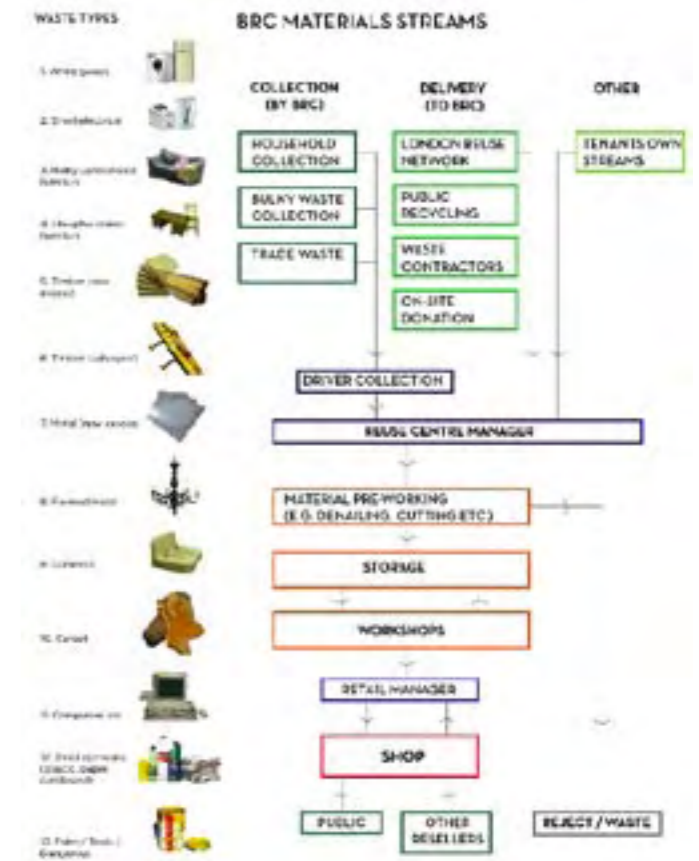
WASTE TYPES

BRC MATERIALS STREAMS

1. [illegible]

2. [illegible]

3. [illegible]

4. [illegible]

5. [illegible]

6. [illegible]

7. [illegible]

8. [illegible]

9. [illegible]

10. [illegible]

11. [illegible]

12. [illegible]

13. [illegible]

COLLECTION (BY BRC)

DELIVERY (TO BRC)

OTHER

HOUSEHOLD COLLECTION

BULKY WASTE COLLECTION

TRADE WASTE

LONDON REUSE NETWORK

PUBLIC RECYCLING

WASTE CONTRACTORS

ON-SITE DONATION

TENANTS OWN STREAMS

DRIVER COLLECTION

REUSE CENTRE MANAGER

MATERIAL PRE-WORKING (E.G. DENAILING, CUTTING ETC.)

STORAGE

WORKSHOPS

RETAIL MANAGER

SHOP

PUBLIC

OTHER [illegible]

REJECT / WASTE